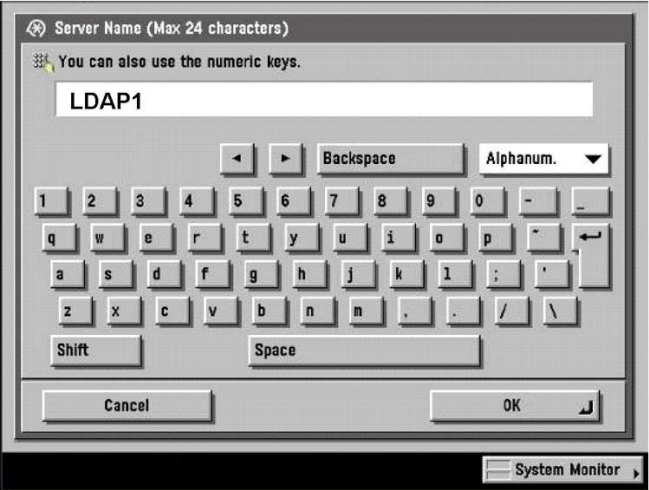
Server Name (Max 24 characters)

You can also use the numeric keys.

LDAP1

◄ ► Backspace Alphanum.

1 2 3 4 5 6 7 8 9 0 - _
q w e r t y u i o p ~
a s d f g h j k l ; '
z x c v b n m , . / \
Shift Space

Cancel OK

System Monitor